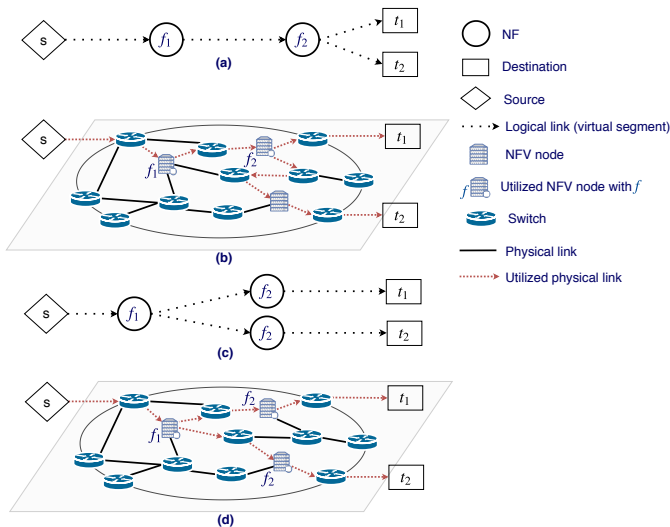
s $f_1$ $f_2$ $t_1$ $t_2$

(a)

s $f_2$ $f_1$ $t_1$ $t_2$

(b)

s $f_1$ $f_2$ $t_1$ $f_2$ $t_2$

(c)

s $f_2$ $t_1$ $f_1$ $f_2$ $t_2$

(d)

NF

Destination

Source

Logical link (virtual segment)

NFV node

$f$ Utilized NFV node with $f$

Switch

Physical link

Utilized physical link